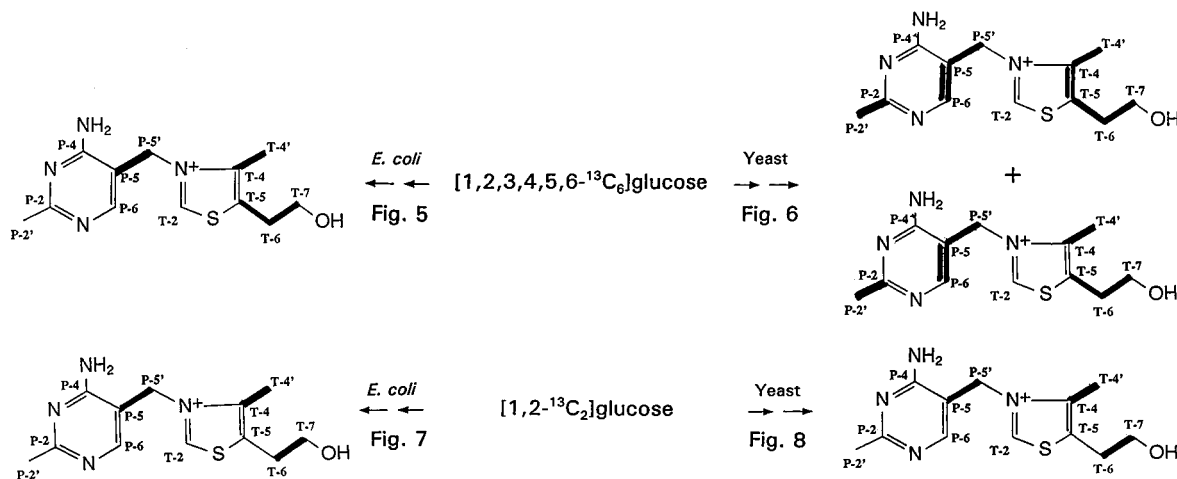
NH$_2$
P-4
P-5'
N
N$^+$
T-4'
P-2
P-5
T-4
P-6
T-5
T-7
N
P-2'
T-2
S
T-6
OH

*E. coli*
Fig. 5

[1,2,3,4,5,6-$^{13}$C$_6$]glucose

Yeast
Fig. 6

NH$_2$
P-4'
P-5'
N
N$^+$
T-4'
P-5
T-4
P-2
P-6
T-5
T-7
N
T-2
S
P-2'
T-6
OH

+

NH$_2$
P-4'
P-5'
N
N$^+$
T-4'
P-5
T-4
P-2
P-6
T-5
T-7
N
T-2
S
OH
P-2'
T-6

NH$_2$
P-4
P-5'
N
N$^+$
T-4'
P-5
T-4
P-2
P-6
T-5
T-7
N
T-2
S
OH
P-2'
T-6

*E. coli*
Fig. 7

[1,2-$^{13}$C$_2$]glucose

Yeast
Fig. 8

NH$_2$
P-4
P-5'
N
N$^+$
T-4'
P-5
T-4
P-2
P-6
T-5
T-7
N
T-2
S
OH
P-2'
T-6